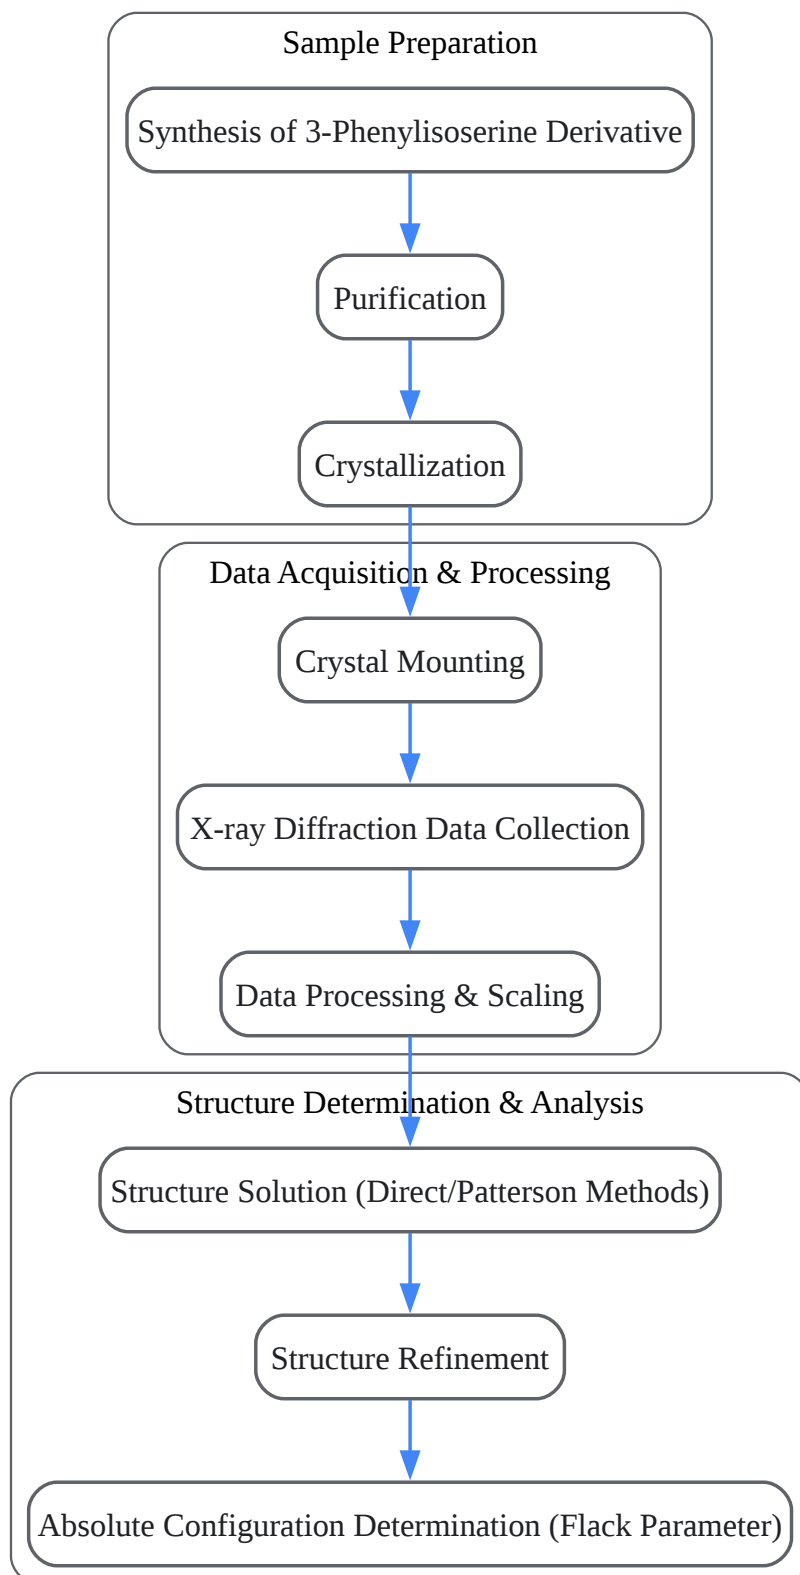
Sample Preparation

Synthesis of 3-Phenylisoserine Derivative

Purification

Crystallization

Data Acquisition & Processing

Crystal Mounting

X-ray Diffraction Data Collection

Data Processing & Scaling

Structure Determination & Analysis

Structure Solution (Direct/Patterson Methods)

Structure Refinement

Absolute Configuration Determination (Flack Parameter)